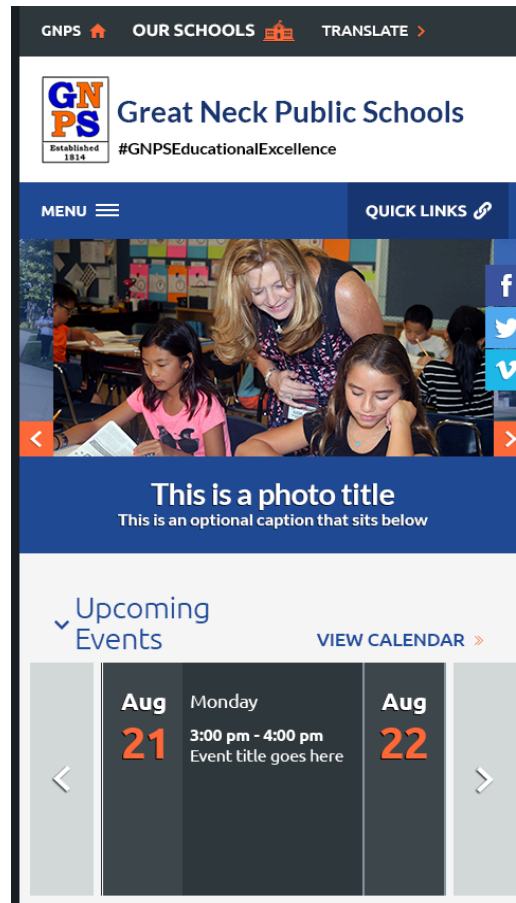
GNPS OUR SCHOOLS TRANSLATE >

GN PS Established 1814

Great Neck Public Schools

#GNPSEducationalExcellence

MENU

QUICK LINKS

This is a photo title

This is an optional caption that sits below

Upcoming Events

VIEW CALENDAR »

Aug 21

Monday

3:00 pm - 4:00 pm

Event title goes here

Aug 22